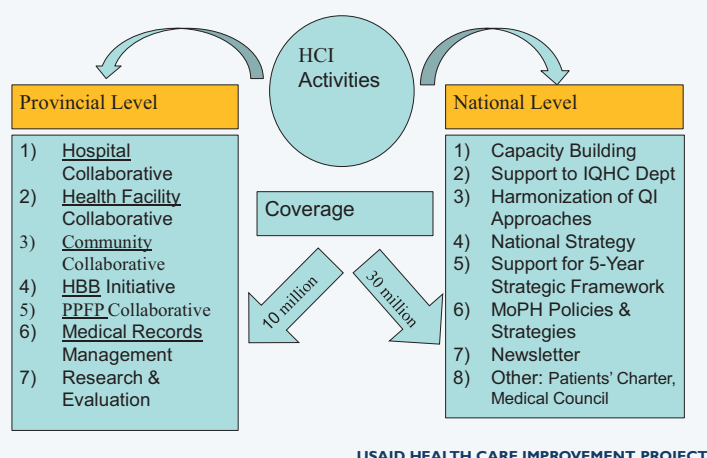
HCI Activities

Provincial Level

1) Hospital Collaborative
2) Health Facility Collaborative
3) Community Collaborative
4) HBB Initiative
5) PPFP Collaborative
6) Medical Records Management
7) Research & Evaluation

Coverage

10 million

30 million

National Level

1) Capacity Building
2) Support to IQHC Dept
3) Harmonization of QI Approaches
4) National Strategy
5) Support for 5-Year Strategic Framework
6) MoPH Policies & Strategies
7) Newsletter
8) Other: Patients' Charter, Medical Council

USAID HEALTH CARE IMPROVEMENT PROJECT